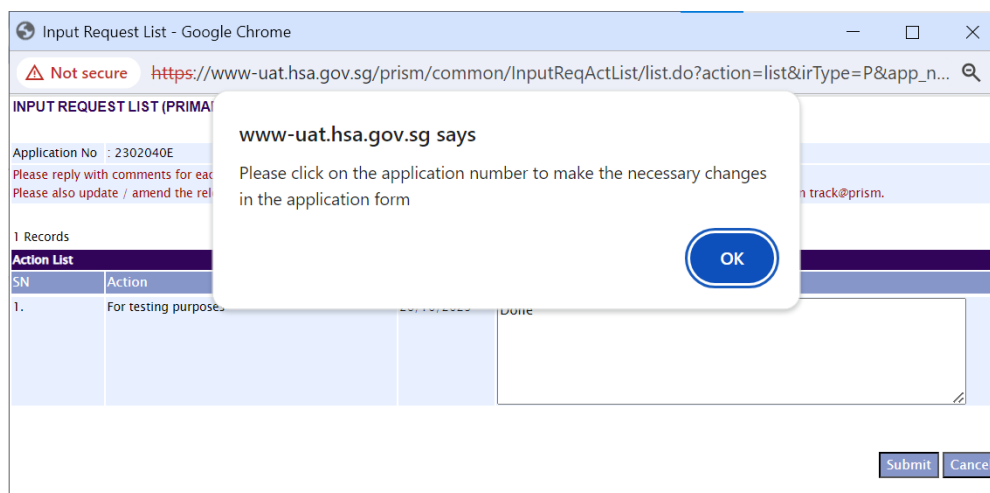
Input Request List - Google Chrome

Not secure https://www-uat.hsa.gov.sg/prism/common/InputReqActList/list.do?action=list&irType=P&app_n...

INPUT REQUEST LIST (PRIMA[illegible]

Application No : 2302040E

Please reply with comments for eac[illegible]

Please also update / amend the rel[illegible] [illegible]n track@prism.

www-uat.hsa.gov.sg says

Please click on the application number to make the necessary changes in the application form

OK

1 Records

Action List

| SN | Action | | |
|---|---|---|---|
| 1. | For testing purposes | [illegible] | Done |

Submit Cance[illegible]